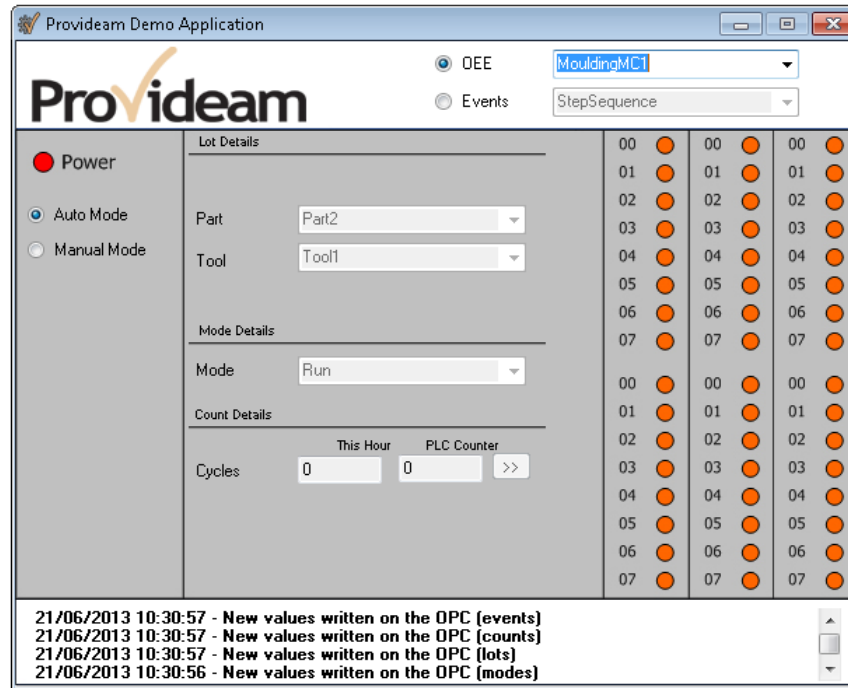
Provideam Demo Application

Provideam

OEE MouldingMC1

Events StepSequence

Power

Auto Mode

Manual Mode

Lot Details

Part Part2

Tool Tool1

Mode Details

Mode Run

Count Details

This Hour PLC Counter

Cycles 0 0 >>

| 00 | 00 | 00 |
|---|---|---|
| 01 | 01 | 01 |
| 02 | 02 | 02 |
| 03 | 03 | 03 |
| 04 | 04 | 04 |
| 05 | 05 | 05 |
| 06 | 06 | 06 |
| 07 | 07 | 07 |
| 00 | 00 | 00 |
| 01 | 01 | 01 |
| 02 | 02 | 02 |
| 03 | 03 | 03 |
| 04 | 04 | 04 |
| 05 | 05 | 05 |
| 06 | 06 | 06 |
| 07 | 07 | 07 |

21/06/2013 10:30:57 - New values written on the OPC (events)
21/06/2013 10:30:57 - New values written on the OPC (counts)
21/06/2013 10:30:57 - New values written on the OPC (lots)
21/06/2013 10:30:56 - New values written on the OPC (modes)